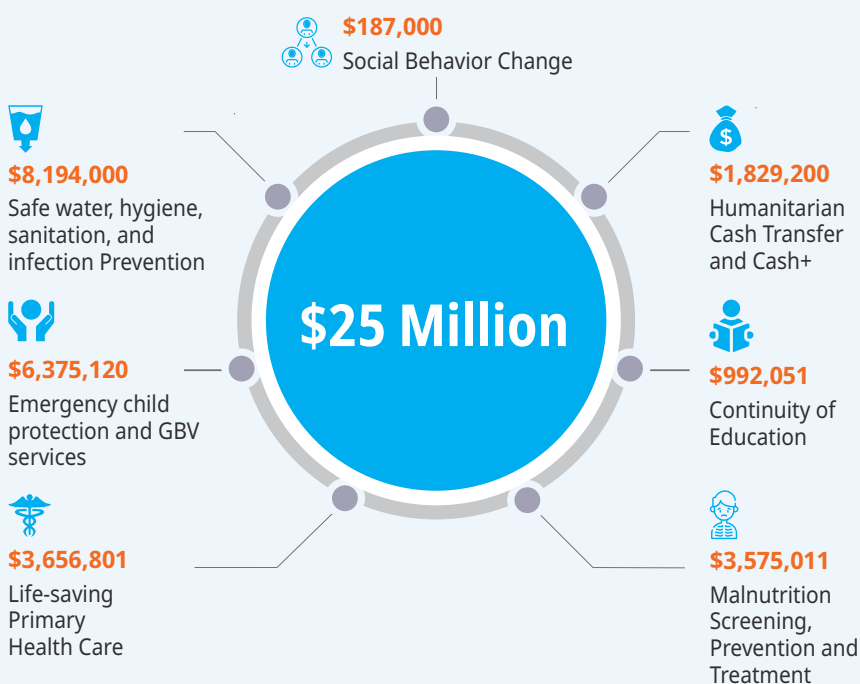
$187,000
Social Behavior Change

$8,194,000
Safe water, hygiene, sanitation, and infection Prevention

$1,829,200
Humanitarian Cash Transfer and Cash+

$25 Million

$6,375,120
Emergency child protection and GBV services

$992,051
Continuity of Education

$3,656,801
Life-saving Primary Health Care

$3,575,011
Malnutrition Screening, Prevention and Treatment